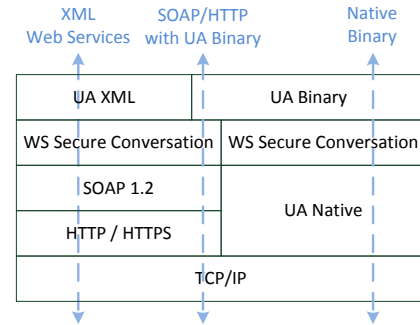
XML Web Services

SOAP/HTTP with UA Binary

Native Binary

| UA XML | UA Binary |
|---|---|
| WS Secure Conversation | WS Secure Conversation |
| SOAP 1.2 | UA Native |
| HTTP / HTTPS | UA Native |
| TCP/IP | TCP/IP |